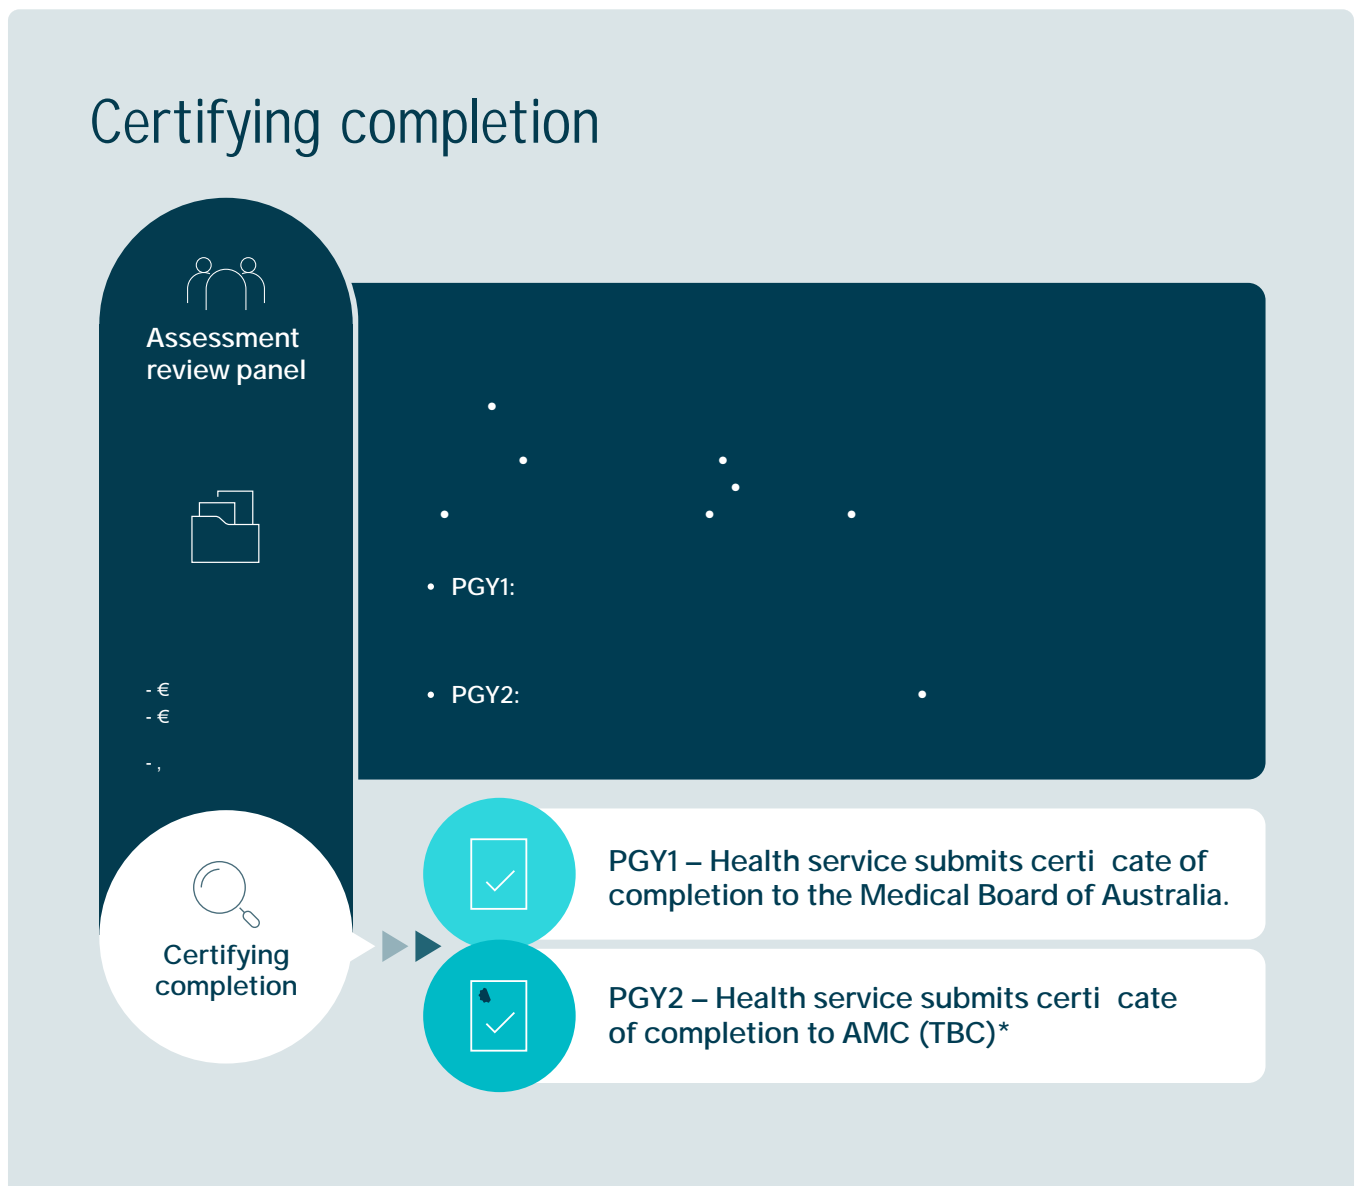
Certifying completion

Assessment review panel

- €
- €

- ,

• PGY1:

• PGY2:

Certifying completion

PGY1 – Health service submits certi cate of completion to the Medical Board of Australia.

PGY2 – Health service submits certi cate of completion to AMC (TBC)*